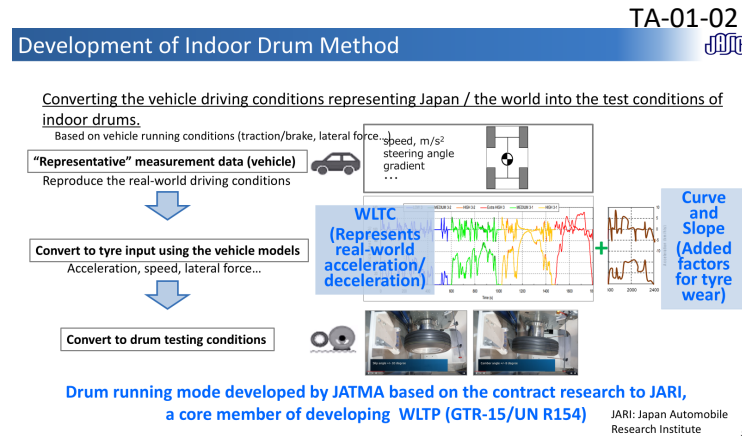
TA-01-02

Development of Indoor Drum Method

Converting the vehicle driving conditions representing Japan / the world into the test conditions of indoor drums.

Based on vehicle running conditions (traction/brake, lateral force…)

speed, m/s$^2$
steering angle
gradient
…

"Representative" measurement data (vehicle)

Reproduce the real-world driving conditions

WLTC (Represents real-world acceleration/ deceleration)

Curve and Slope (Added factors for tyre wear)

Convert to tyre input using the vehicle models

Acceleration, speed, lateral force…

Convert to drum testing conditions

Drum running mode developed by JATMA based on the contract research to JARI, a core member of developing WLTP (GTR-15/UN R154)

JARI: Japan Automobile Research Institute